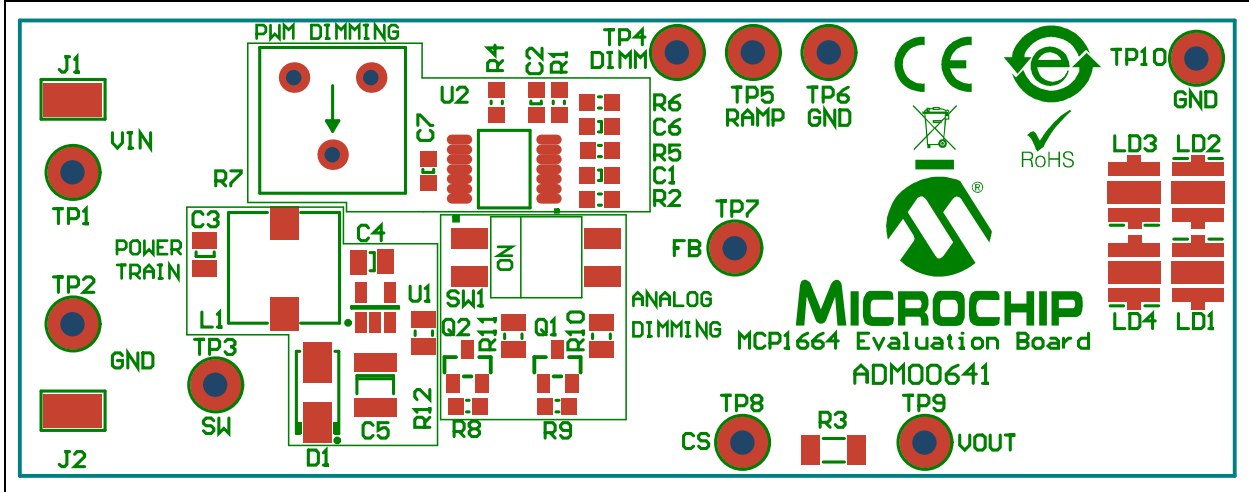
PWM DIMMING

J1

VIN

TP1

R7

C3

POWER TRAIN

TP2

GND

J2

L1

TP3

SW

C4

U1

D1

C5

R12

U2

C7

R4

C2

R1

R6

C6

R5

C1

R2

ON

SW1

Q2

R11

Q1

R10

R8

R9

ANALOG DIMMING

TP4 DIMM

TP5 RAMP

TP6 GND

TP7

FB

CE

RoHS

®

MICROCHIP

MCP1664 Evaluation Board

ADM00641

TP10

GND

LD3

LD2

LD4

LD1

TP8

CS

R3

TP9

VOUT